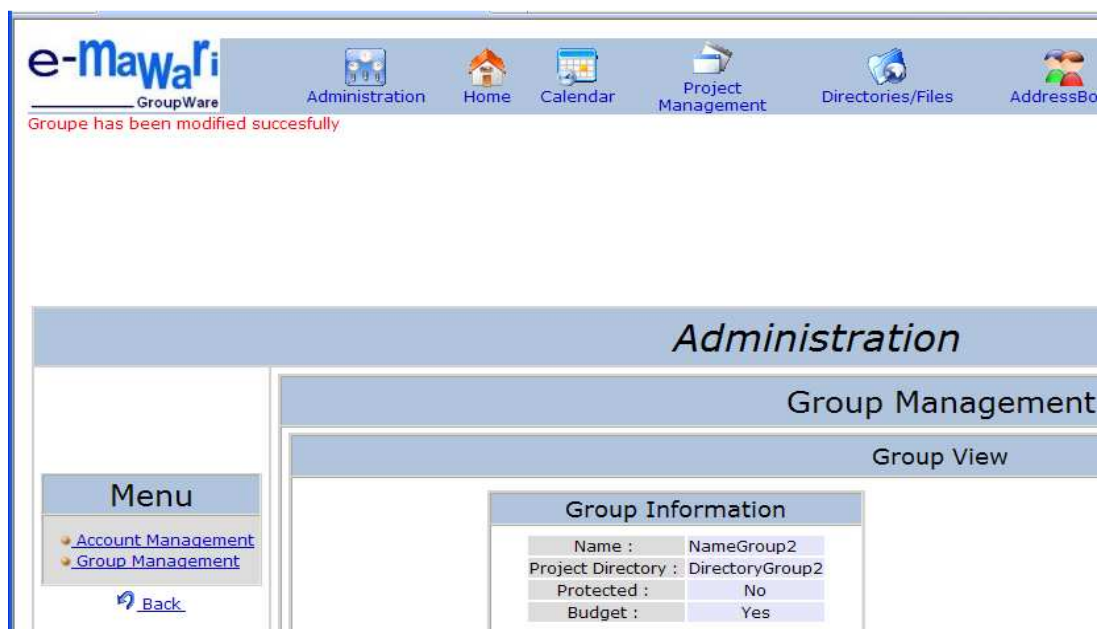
e-Mawari
GroupWare

Administration Home Calendar Project Management Directories/Files AddressBo

Groupe has been modified succesfully

Administration

Group Management

Group View

Menu

Account Management
Group Management

Back

Group Information

| Name : | NameGroup2 |
|---|---|
| Project Directory : | DirectoryGroup2 |
| Protected : | No |
| Budget : | Yes |